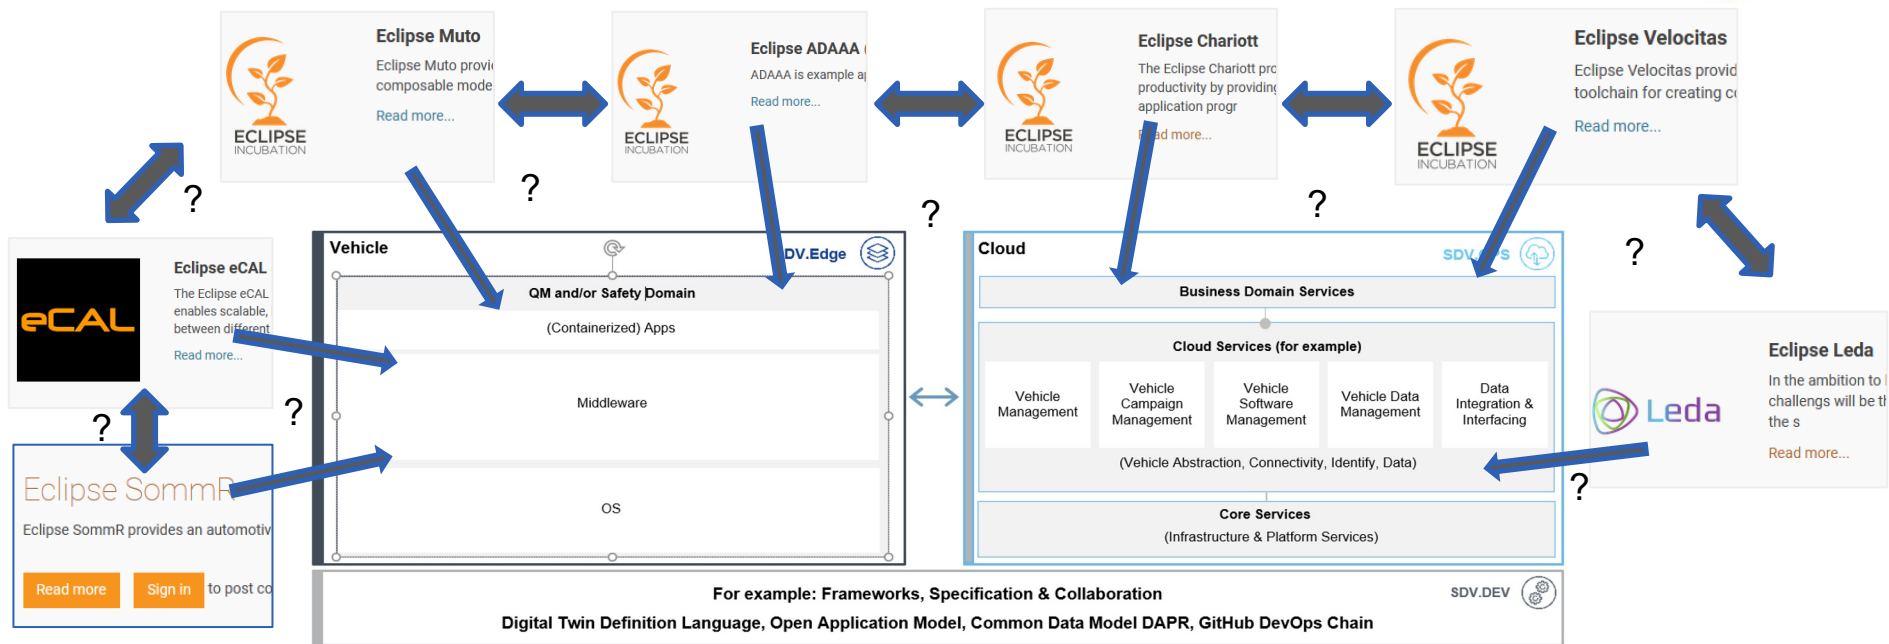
ECLIPSE
INCUBATION

Eclipse Muto

Eclipse Muto provi
composable mode

Read more...

ECLIPSE
INCUBATION

Eclipse ADAAA

ADAAA is example a

Read more...

ECLIPSE
INCUBATION

Eclipse Chariott

The Eclipse Chariott pr
productivity by providin
application progr

Read more...

ECLIPSE
INCUBATION

Eclipse Velocitas

Eclipse Velocitas provid
toolchain for creating c

Read more...

?

?

?

?

?

eCAL

Eclipse eCAL

The Eclipse eCAL
enables scalable,
between different

Read more...

?

?

Eclipse SommR

Eclipse SommR provides an automotiv

Read more

Sign in

to post co

Vehicle

SDV.Edge

QM and/or Safety Domain

(Containerized) Apps

Middleware

OS

Cloud

SDV.OS

Business Domain Services

Cloud Services (for example)

| Vehicle Management | Vehicle Campaign Management | Vehicle Software Management | Vehicle Data Management | Data Integration & Interfacing |
|---|---|---|---|---|

(Vehicle Abstraction, Connectivity, Identify, Data)

Core Services

(Infrastructure & Platform Services)

?

Leda

Eclipse Leda

In the ambition to
challengs will be t
the s

Read more...

?

For example: Frameworks, Specification & Collaboration

SDV.DEV

Digital Twin Definition Language, Open Application Model, Common Data Model DAPR, GitHub DevOps Chain